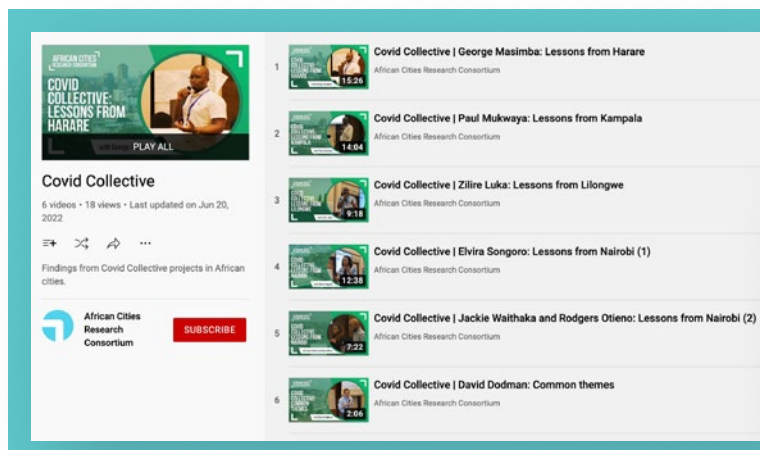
AFRICAN CITIES RESEARCH CONSORTIUM

COVID COLLECTIVE: LESSONS FROM HARARE

PLAY ALL

Covid Collective

6 videos • 18 views • Last updated on Jun 20, 2022

Findings from Covid Collective projects in African cities.

African Cities Research Consortium

SUBSCRIBE

1 15:26 Covid Collective | George Masimba: Lessons from Harare
African Cities Research Consortium

2 14:04 Covid Collective | Paul Mukwaya: Lessons from Kampala
African Cities Research Consortium

3 9:18 Covid Collective | Zilire Luka: Lessons from Lilongwe
African Cities Research Consortium

4 12:38 Covid Collective | Elvira Songoro: Lessons from Nairobi (1)
African Cities Research Consortium

5 7:22 Covid Collective | Jackie Waithaka and Rodgers Otieno: Lessons from Nairobi (2)
African Cities Research Consortium

6 2:06 Covid Collective | David Dodman: Common themes
African Cities Research Consortium